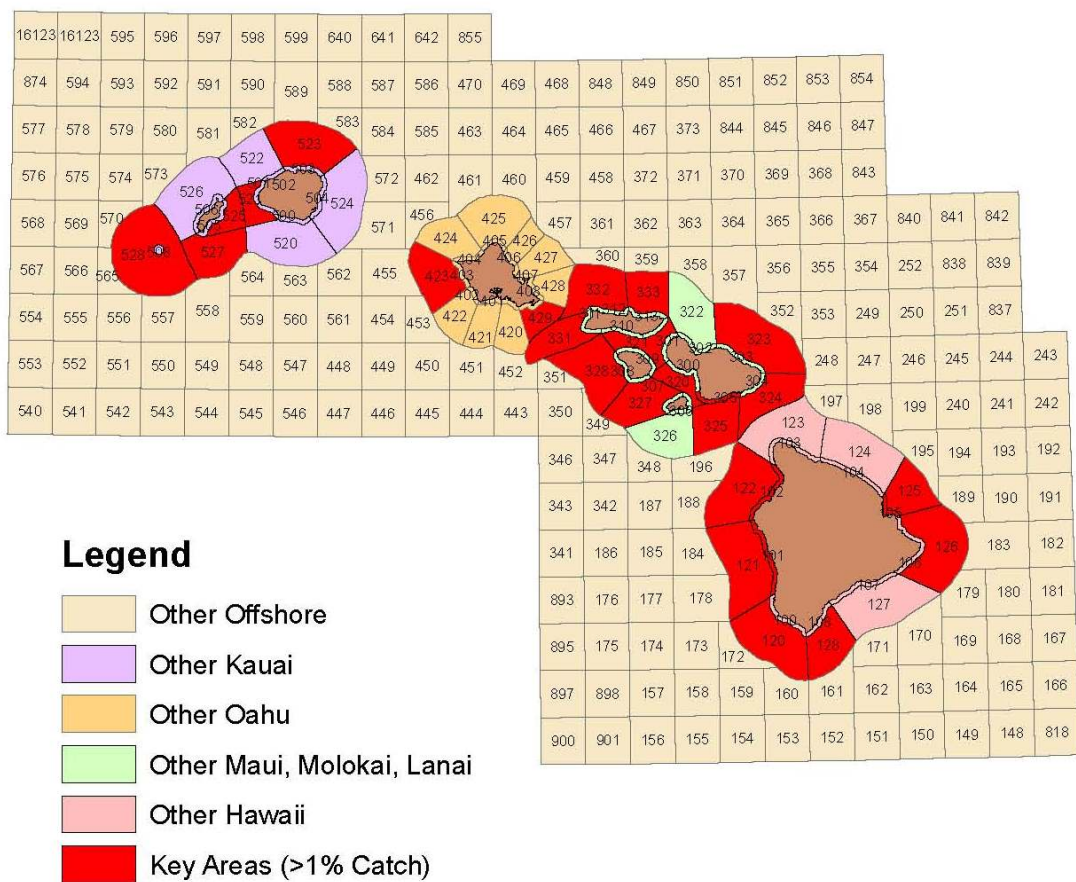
16123 16123 595 596 597 598 599 640 641 642 855
874 594 593 592 591 590 589 588 587 586 470 469 468 848 849 850 851 852 853 854
577 578 579 580 581 582 522 523 583 584 585 463 464 465 466 467 373 844 845 846 847
576 575 574 573 526 501 502 504 524 572 462 461 460 459 458 372 371 370 369 368 843
568 569 570 503 525 500 520 571 456 425 424 405 426 427 457 361 362 363 364 365 366 367 840 841 842
567 566 565 528 527 564 563 562 455 423 404 406 403 407 408 428 360 359 358 357 356 355 354 252 838 839
554 555 556 557 558 559 560 561 454 453 422 402 401 421 420 429 332 333 322 352 353 249 250 251 837
553 552 551 550 549 548 547 448 449 450 451 452 331 310 300 323 248 247 246 245 244 243
540 541 542 543 544 545 546 447 446 445 444 443 350 351 328 327 307 320 308 325 324 197 198 199 240 241 242
349 326 123 103 124 104 195 194 193 192
346 347 348 196 122 102 125 189 190 191
343 342 187 188 101 126 183 182
341 186 185 184 121 127 179 180 181
893 176 177 178 100 128 120 170 169 168 167
895 175 174 173 172 171
897 898 157 158 159 160 161 162 163 164 165 166
900 901 156 155 154 153 152 151 150 149 148 818

Legend
Other Offshore
Other Kauai
Other Oahu
Other Maui, Molokai, Lanai
Other Hawaii
Key Areas (>1% Catch)